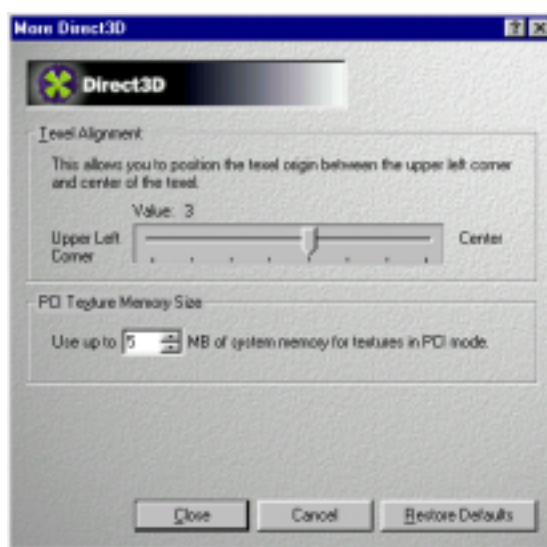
More Direct3D

?

Direct3D

Texel Alignment

This allows you to position the texel origin between the upper left corner and center of the texel.

Value: 3

Upper Left Corner

Center

PCI Texture Memory Size

Use up to 5 MB of system memory for textures in PCI mode.

Close

Cancel

Restore Defaults